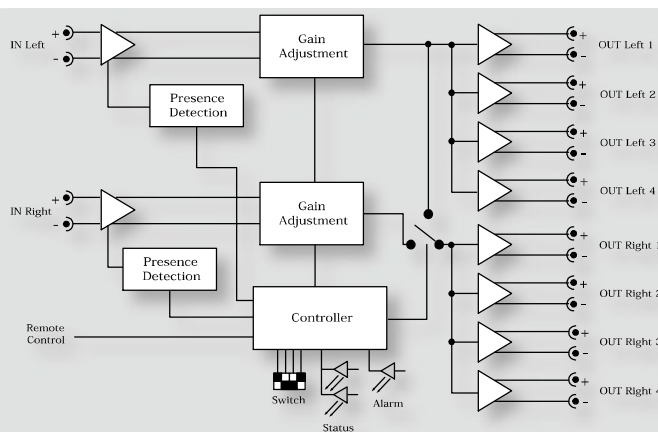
IN Left + -

Gain Adjustment

Presence Detection

IN Right + -

Gain Adjustment

Presence Detection

Remote Control

Controller

Switch

Status

Alarm

OUT Left 1 + -

OUT Left 2 + -

OUT Left 3 + -

OUT Left 4 + -

OUT Right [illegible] + -

OUT Right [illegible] + -

OUT Right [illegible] + -

OUT Right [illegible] + -